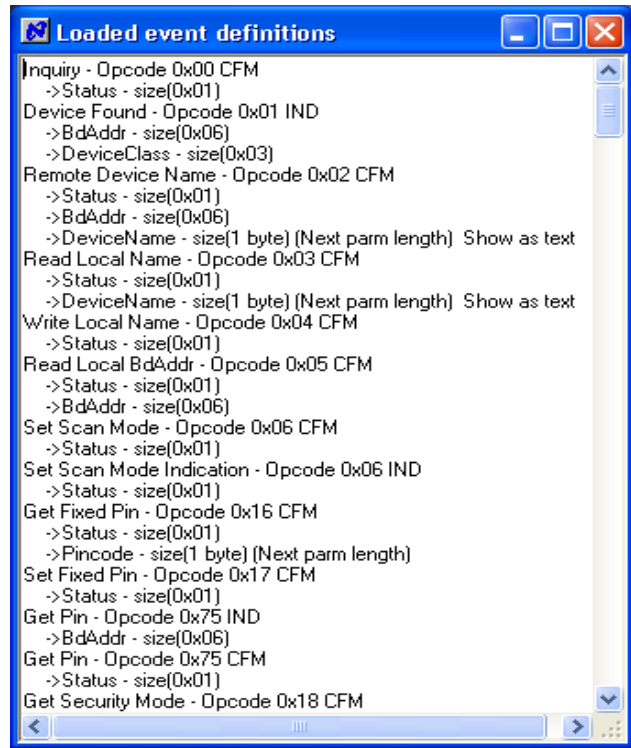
Loaded event definitions

Inquiry - Opcode 0x00 CFM
->Status - size(0x01)
Device Found - Opcode 0x01 IND
->BdAddr - size(0x06)
->DeviceClass - size(0x03)
Remote Device Name - Opcode 0x02 CFM
->Status - size(0x01)
->BdAddr - size(0x06)
->DeviceName - size(1 byte) (Next parm length) Show as text
Read Local Name - Opcode 0x03 CFM
->Status - size(0x01)
->DeviceName - size(1 byte) (Next parm length) Show as text
Write Local Name - Opcode 0x04 CFM
->Status - size(0x01)
Read Local BdAddr - Opcode 0x05 CFM
->Status - size(0x01)
->BdAddr - size(0x06)
Set Scan Mode - Opcode 0x06 CFM
->Status - size(0x01)
Set Scan Mode Indication - Opcode 0x06 IND
->Status - size(0x01)
Get Fixed Pin - Opcode 0x16 CFM
->Status - size(0x01)
->Pincode - size(1 byte) (Next parm length)
Set Fixed Pin - Opcode 0x17 CFM
->Status - size(0x01)
Get Pin - Opcode 0x75 IND
->BdAddr - size(0x06)
Get Pin - Opcode 0x75 CFM
->Status - size(0x01)
Get Security Mode - Opcode 0x18 CFM